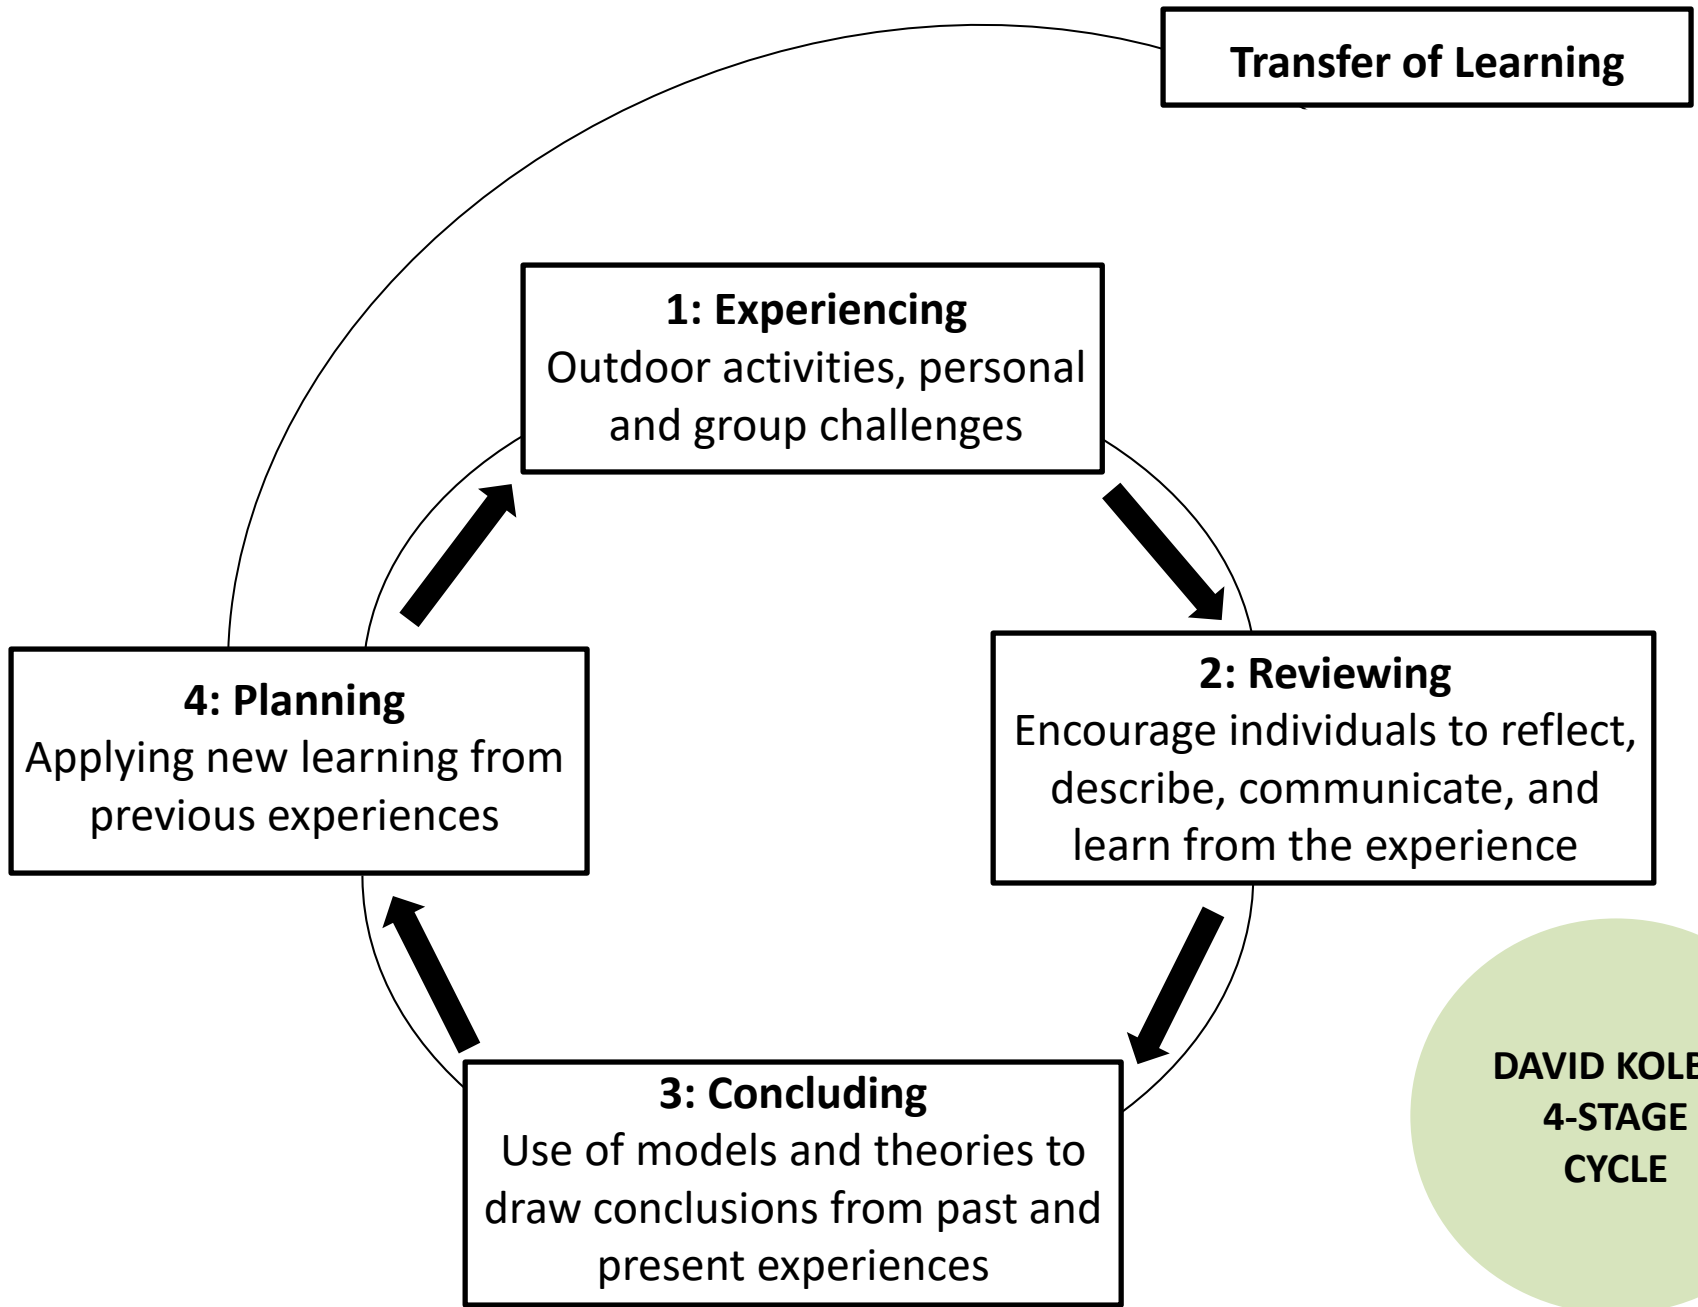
Transfer of Learning

1: Experiencing
Outdoor activities, personal and group challenges

2: Reviewing
Encourage individuals to reflect, describe, communicate, and learn from the experience

3: Concluding
Use of models and theories to draw conclusions from past and present experiences

4: Planning
Applying new learning from previous experiences

DAVID KOLB
4-STAGE
CYCLE